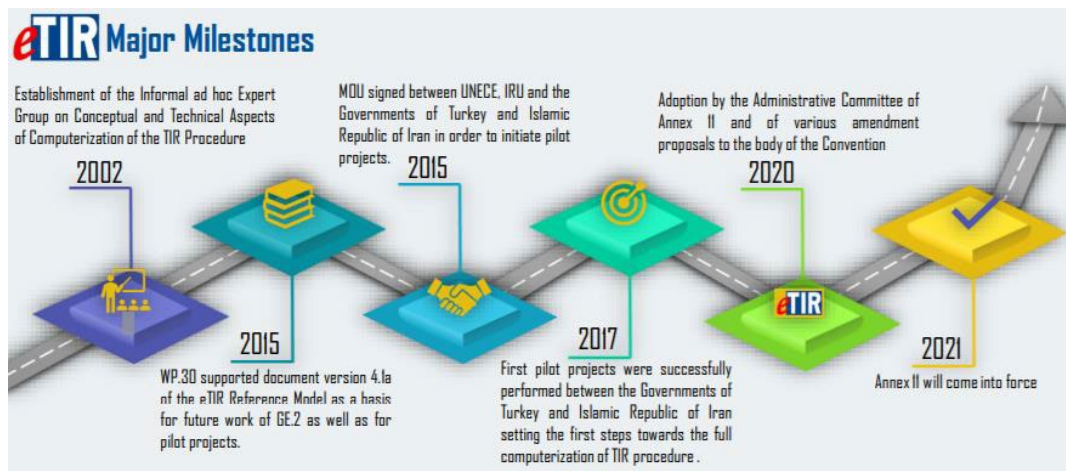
eTIR Major Milestones

Establishment of the Informal ad hoc Expert Group on Conceptual and Technical Aspects of Computerization of the TIR Procedure

2002

MOU signed between UNECE, IRU and the Governments of Turkey and Islamic Republic of Iran in order to initiate pilot projects.

2015

Adoption by the Administrative Committee of Annex 11 and of various amendment proposals to the body of the Convention

2020

eTIR

2015

WP.30 supported document version 4.1a of the eTIR Reference Model as a basis for future work of GE.2 as well as for pilot projects.

2017

First pilot projects were successfully performed between the Governments of Turkey and Islamic Republic of Iran setting the first steps towards the full computerization of TIR procedure .

2021

Annex 11 will come into force